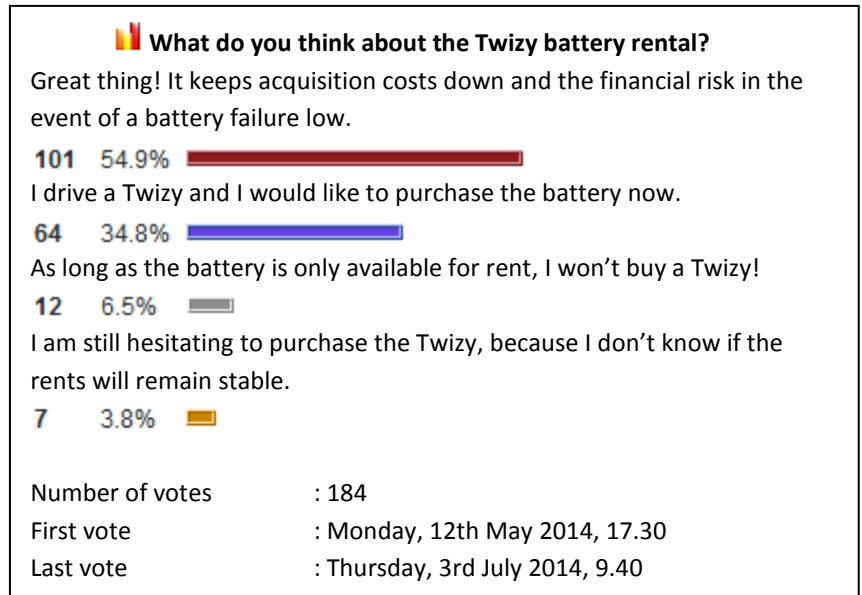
What do you think about the Twizy battery rental?

Great thing! It keeps acquisition costs down and the financial risk in the event of a battery failure low.

101 54.9%

I drive a Twizy and I would like to purchase the battery now.

64 34.8%

As long as the battery is only available for rent, I won't buy a Twizy!

12 6.5%

I am still hesitating to purchase the Twizy, because I don't know if the rents will remain stable.

7 3.8%

Number of votes : 184
First vote : Monday, 12th May 2014, 17.30
Last vote : Thursday, 3rd July 2014, 9.40